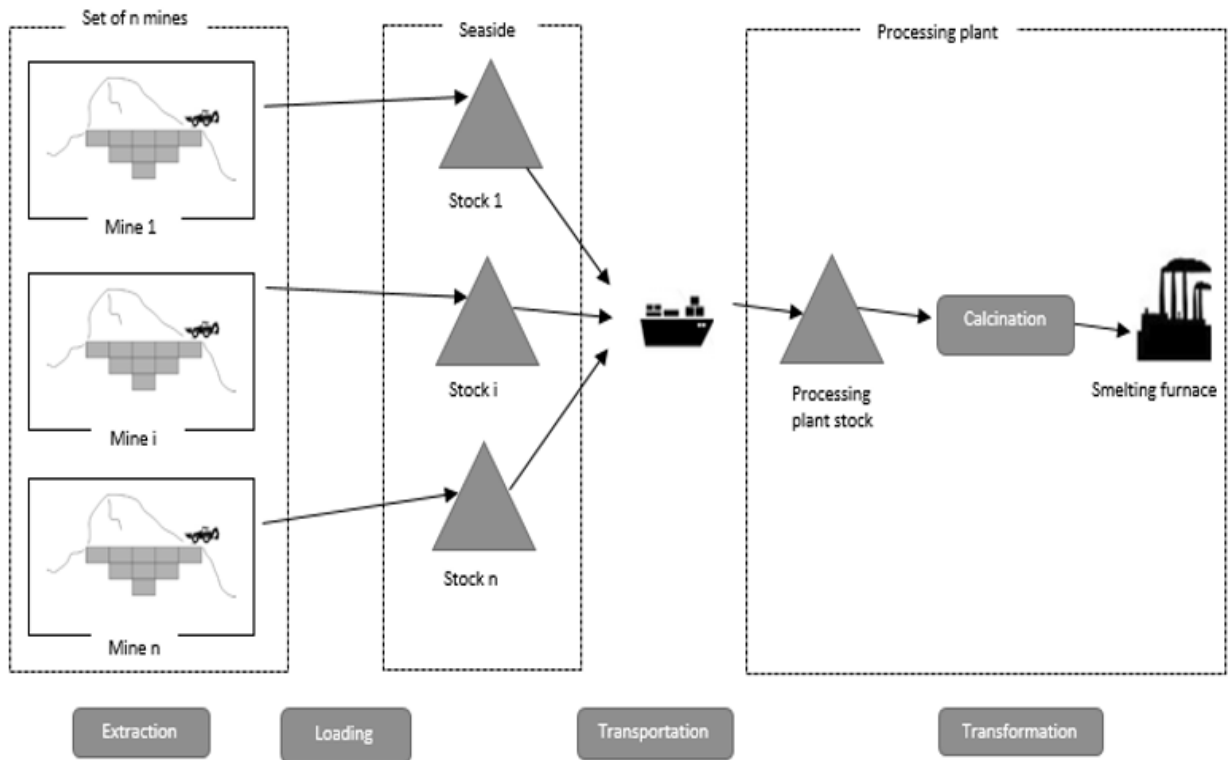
Set of n mines

Mine 1

Mine i

Mine n

Seaside

Stock 1

Stock i

Stock n

Processing plant

Processing plant stock

Calcination

Smelting furnace

Extraction

Loading

Transportation

Transformation